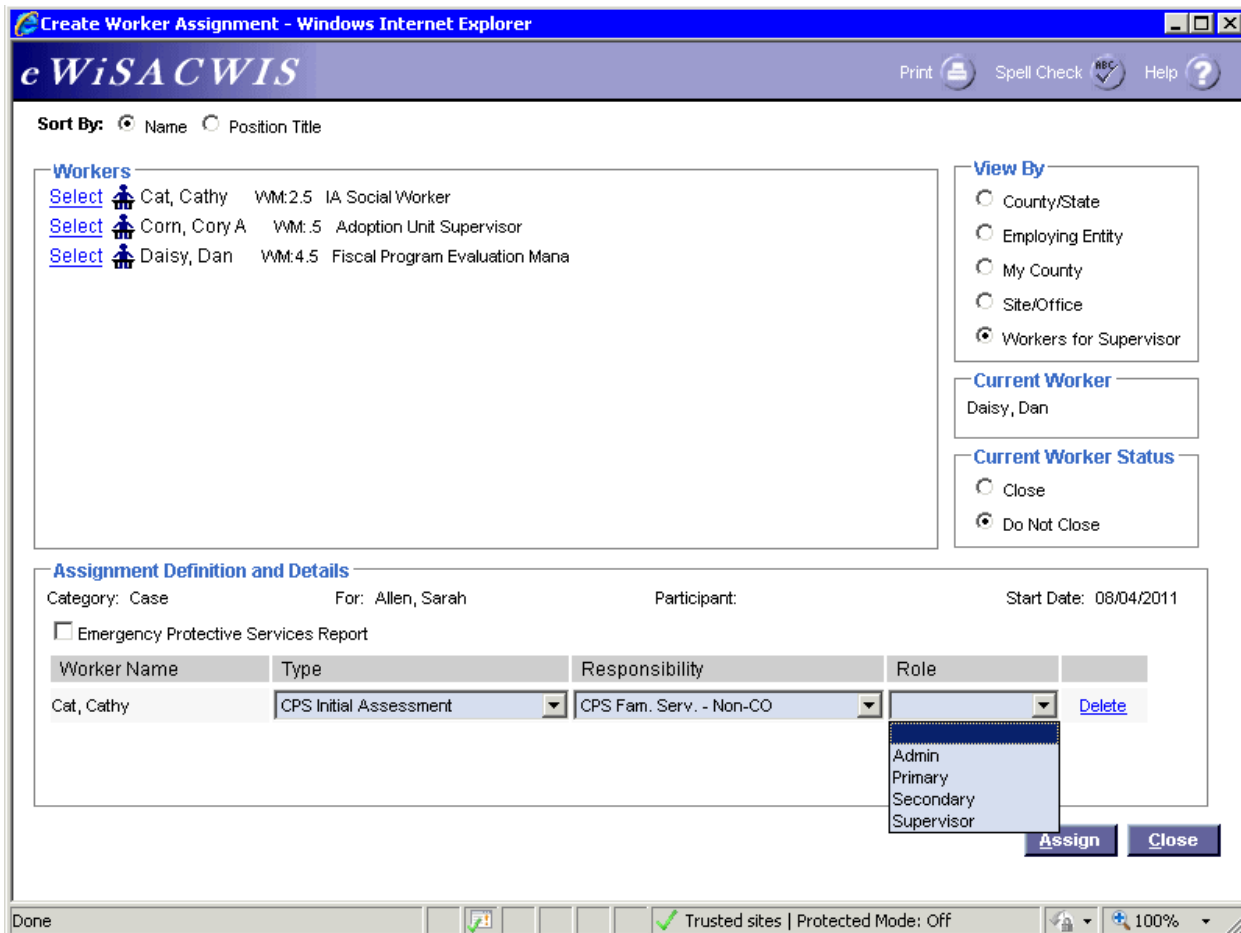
Create Worker Assignment - Windows Internet Explorer

e WiSACWIS

Print Spell Check Help

Sort By: Name Position Title

Workers

Select Cat, Cathy WM:2.5 IA Social Worker
Select Corn, Cory A WM:.5 Adoption Unit Supervisor
Select Daisy, Dan WM:4.5 Fiscal Program Evaluation Mana

View By
County/State
Employing Entity
My County
Site/Office
Workers for Supervisor

Current Worker
Daisy, Dan

Current Worker Status
Close
Do Not Close

Assignment Definition and Details
Category: Case For: Allen, Sarah Participant: Start Date: 08/04/2011

Emergency Protective Services Report

| Worker Name | Type | Responsibility | Role | |
|---|---|---|---|---|
| Cat, Cathy | CPS Initial Assessment | CPS Fam. Serv. - Non-CO | | Delete |

Admin
Primary
Secondary
Supervisor

Assign Close

Done Trusted sites | Protected Mode: Off 100%